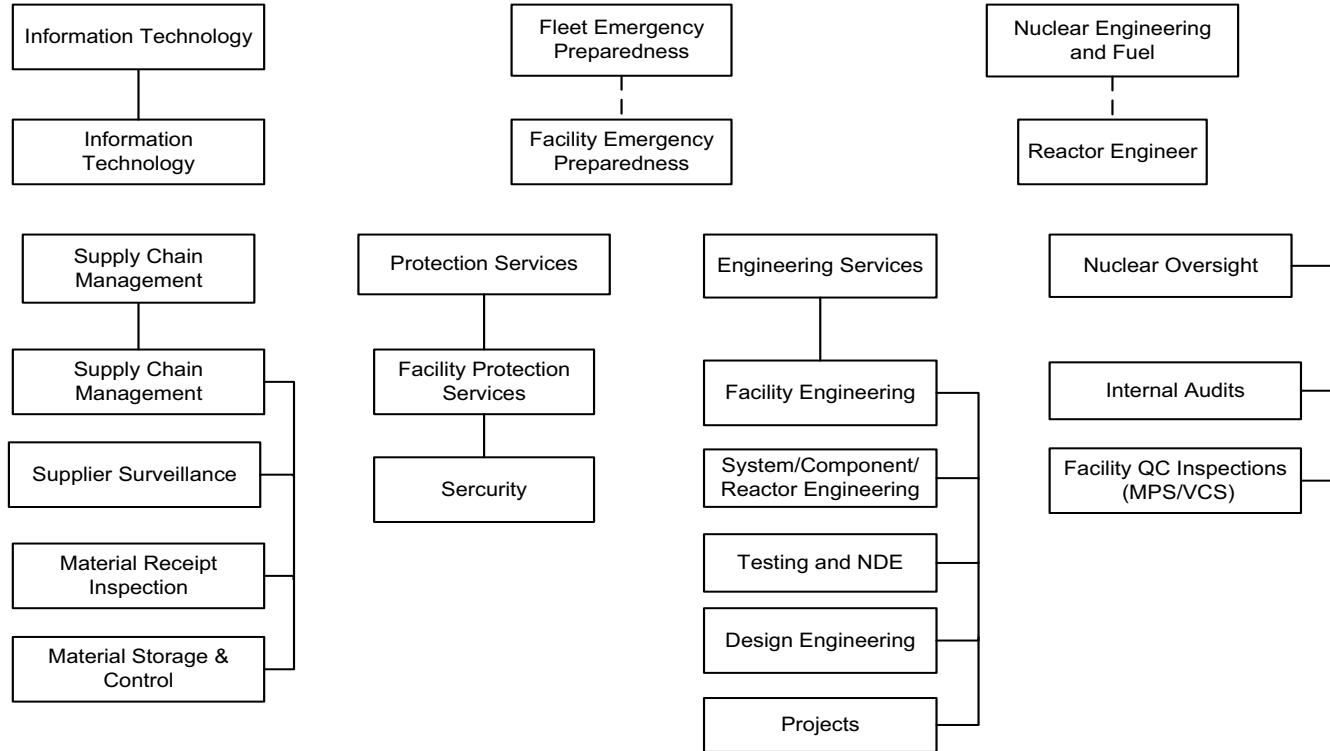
Information Technology

Information Technology

Fleet Emergency Preparedness

Facility Emergency Preparedness

Nuclear Engineering and Fuel

Reactor Engineer

Supply Chain Management

Supply Chain Management

Supplier Surveillance

Material Receipt Inspection

Material Storage & Control

Protection Services

Facility Protection Services

Sercurity

Engineering Services

Facility Engineering

System/Component/ Reactor Engineering

Testing and NDE

Design Engineering

Projects

Nuclear Oversight

Internal Audits

Facility QC Inspections (MPS/VCS)